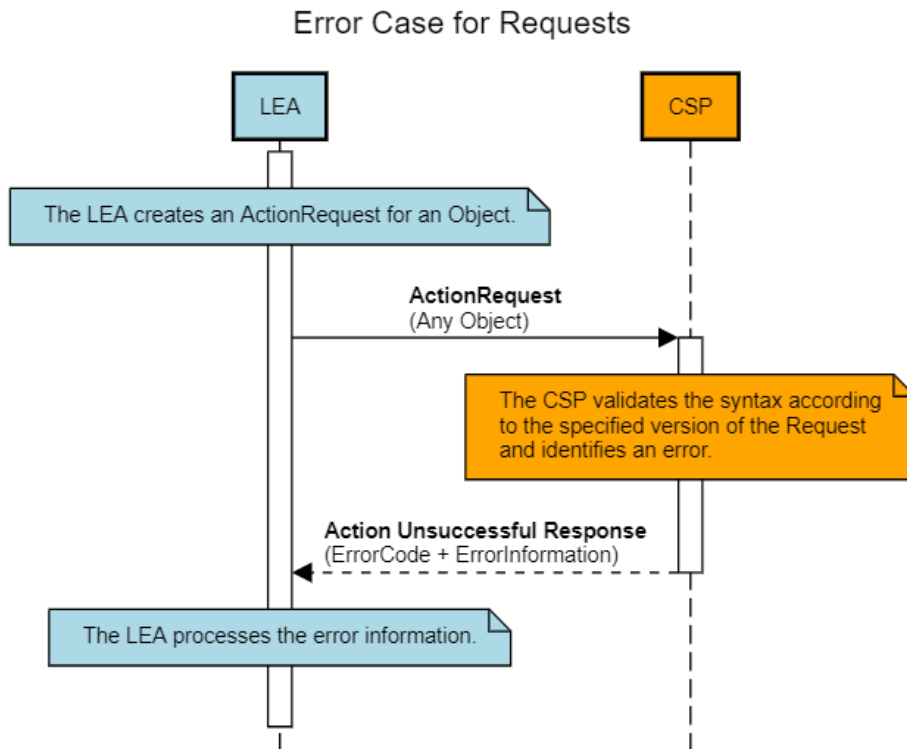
Error Case for Requests

LEA

CSP

The LEA creates an ActionRequest for an Object.

**ActionRequest**
(Any Object)

The CSP validates the syntax according to the specified version of the Request and identifies an error.

**Action Unsuccessful Response**
(ErrorCode + ErrorInformation)

The LEA processes the error information.